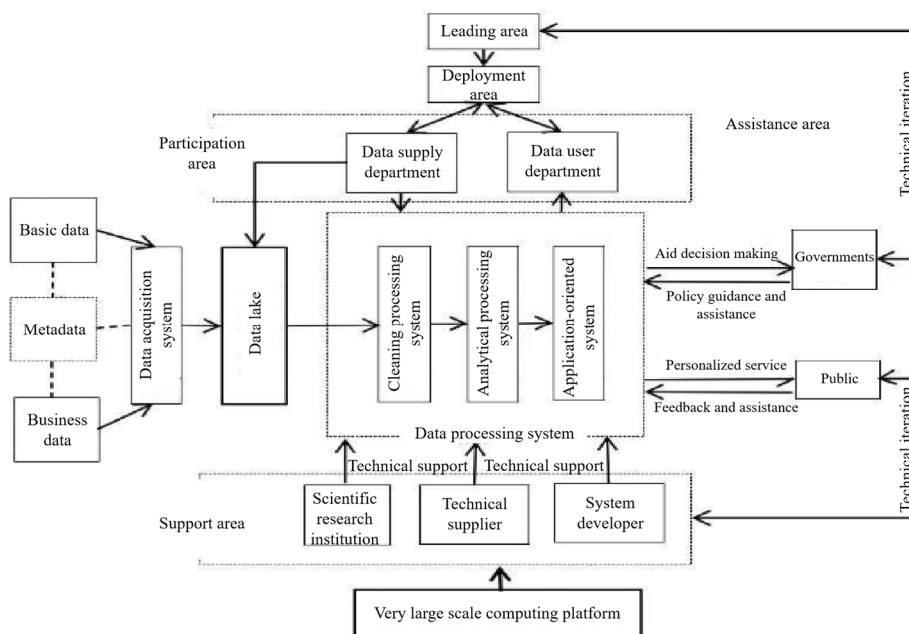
Leading area

Deployment area

Technical iteration

Participation area

Assistance area

Data supply department

Data user department

Basic data

Metadata

Business data

Data acquisition system

Data lake

Cleaning processing system

Analytical processing system

Application-oriented system

Aid decision making

Governments

Policy guidance and assistance

Personalized service

Public

Feedback and assistance

Data processing system

Technical iteration

Technical support

Technical support

Support area

Scientific research institution

Technical supplier

System developer

Very large scale computing platform